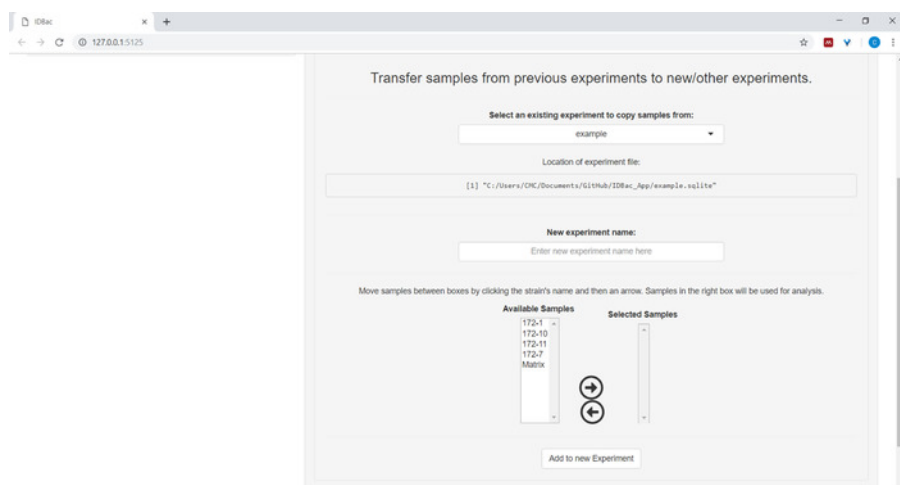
IDBac

127.0.0.1:5125

Transfer samples from previous experiments to new/other experiments.

Select an existing experiment to copy samples from:

example

Location of experiment file:

[1] "C:/Users/CMC/Documents/GitHub/IDBac_App/example.sqlite"

New experiment name:

Enter new experiment name here

Move samples between boxes by clicking the strain's name and then an arrow. Samples in the right box will be used for analysis.

Available Samples

172-1
172-10
172-11
172-7
Matrix

Selected Samples

Add to new Experiment